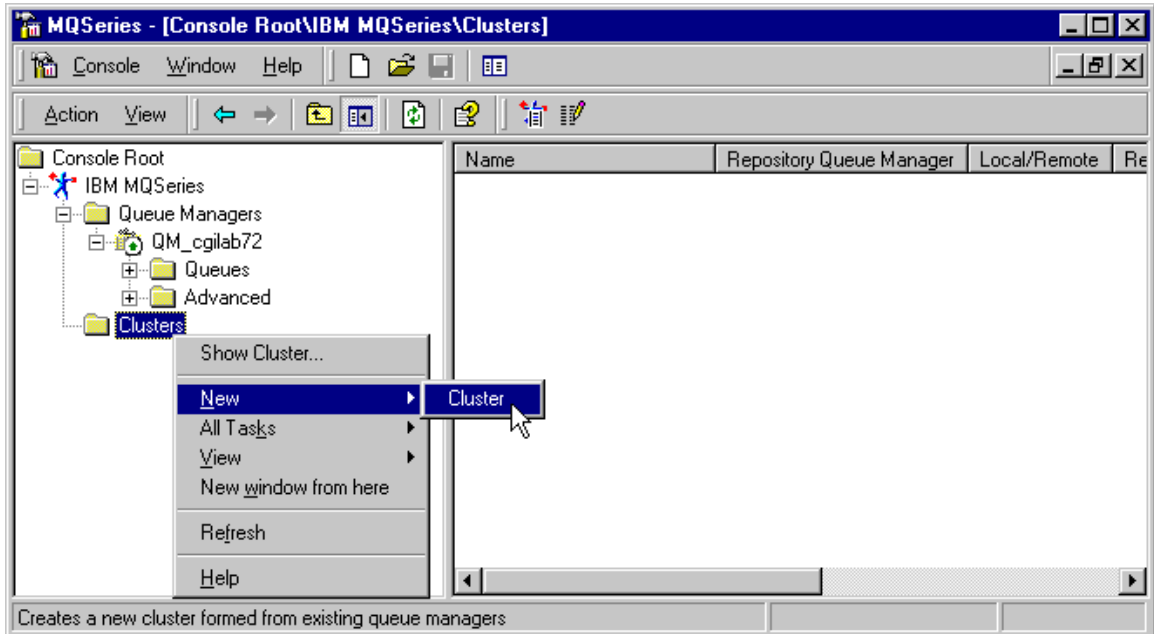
MQSeries - [Console Root\IBM MQSeries\Clusters]

Console Window Help

Action View

Console Root
IBM MQSeries
Queue Managers
QM_cgilab72
Queues
Advanced
Clusters

Show Cluster...
New
Cluster
All Tasks
View
New window from here
Refresh
Help

| Name | Repository Queue Manager | Local/Remote | Re |
|---|---|---|---|

Creates a new cluster formed from existing queue managers